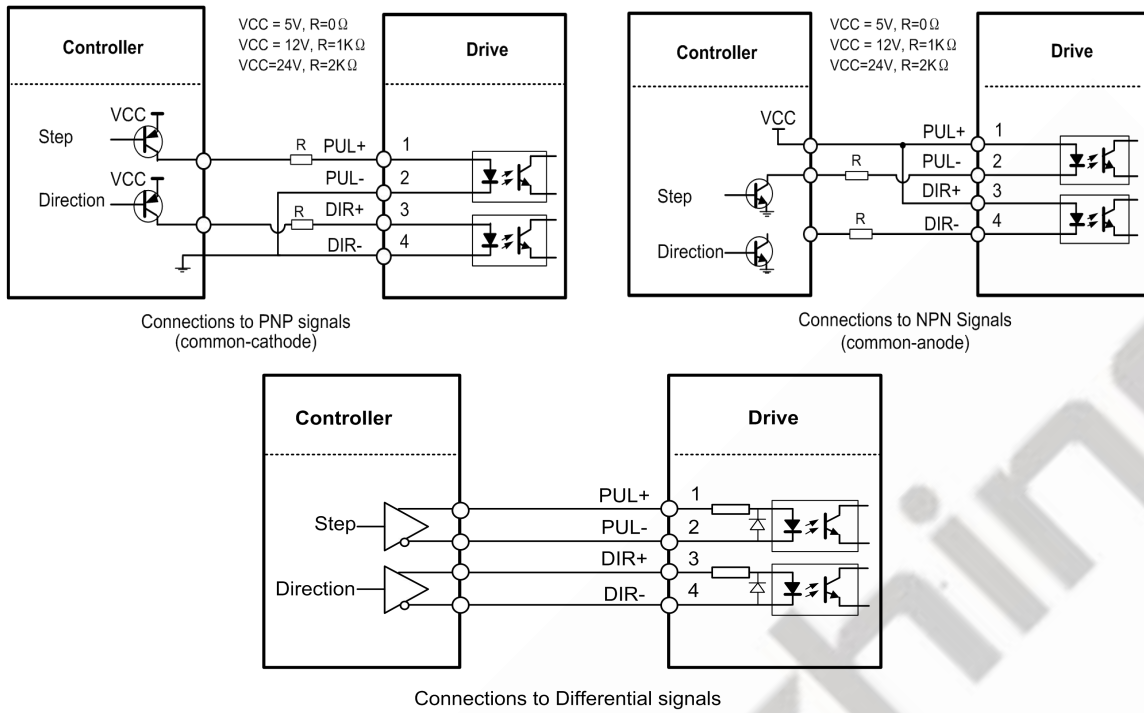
VCC = 5V, R=0Ω
VCC = 12V, R=1KΩ
VCC=24V, R=2KΩ

Controller

Drive

VCC

Step

VCC

Direction

R

PUL+

1

PUL-

2

R

DIR+

3

DIR-

4

Connections to PNP signals (common-cathode)

VCC = 5V, R=0Ω
VCC = 12V, R=1KΩ
VCC=24V, R=2KΩ

Controller

Drive

VCC

PUL+

1

R

PUL-

2

Step

DIR+

3

R

DIR-

4

Direction

Connections to NPN Signals (common-anode)

Controller

Drive

PUL+

1

Step

PUL-

2

DIR+

3

Direction

DIR-

4

Connections to Differential signals